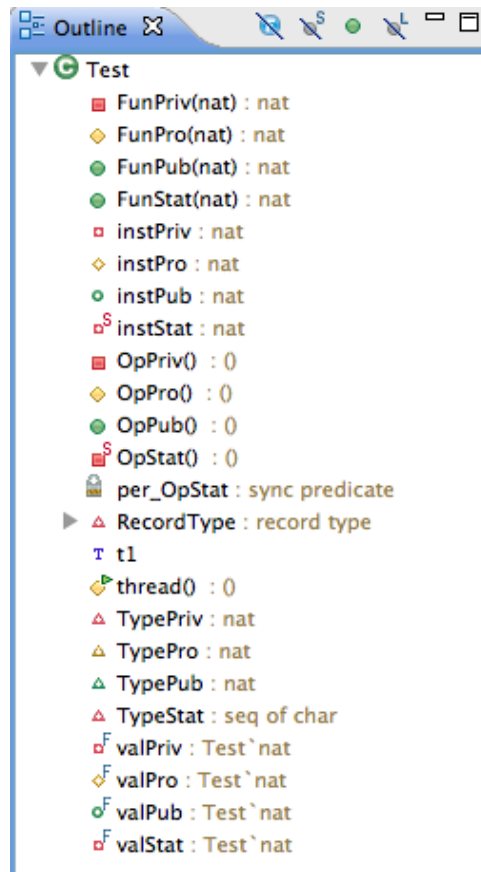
Outline

Test
FunPriv(nat) : nat
FunPro(nat) : nat
FunPub(nat) : nat
FunStat(nat) : nat
instPriv : nat
instPro : nat
instPub : nat
instStat : nat
OpPriv() : ()
OpPro() : ()
OpPub() : ()
OpStat() : ()
per_OpStat : sync predicate
RecordType : record type
t1
thread() : ()
TypePriv : nat
TypePro : nat
TypePub : nat
TypeStat : seq of char
valPriv : Test`nat
valPro : Test`nat
valPub : Test`nat
valStat : Test`nat